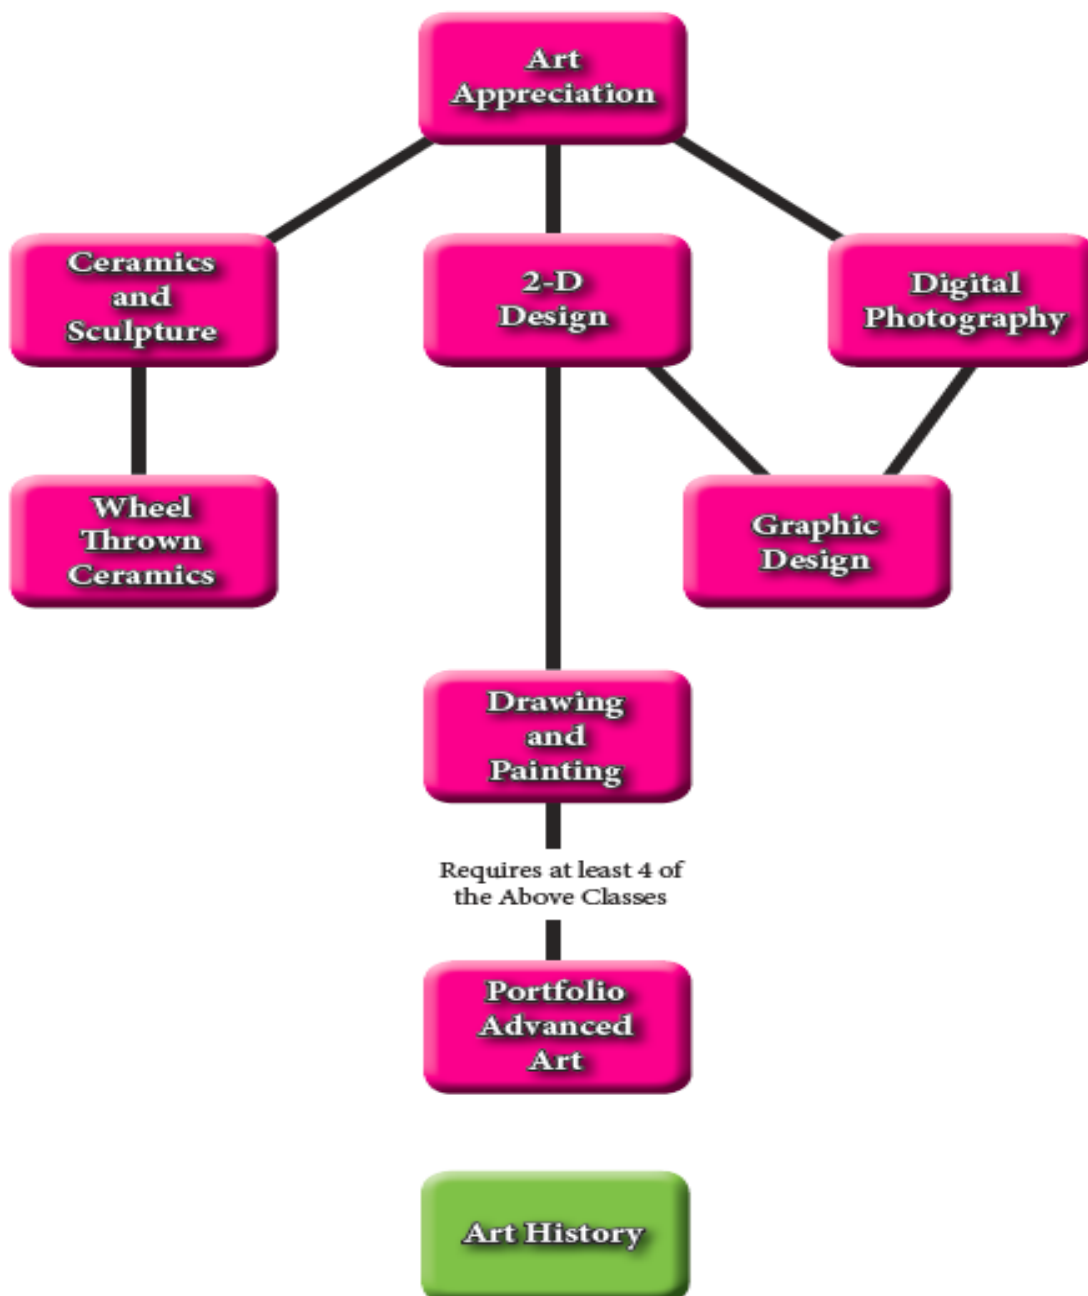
Art Appreciation

Ceramics and Sculpture

2-D Design

Digital Photography

Wheel Thrown Ceramics

Graphic Design

Drawing and Painting

Requires at least 4 of the Above Classes

Portfolio Advanced Art

Art History